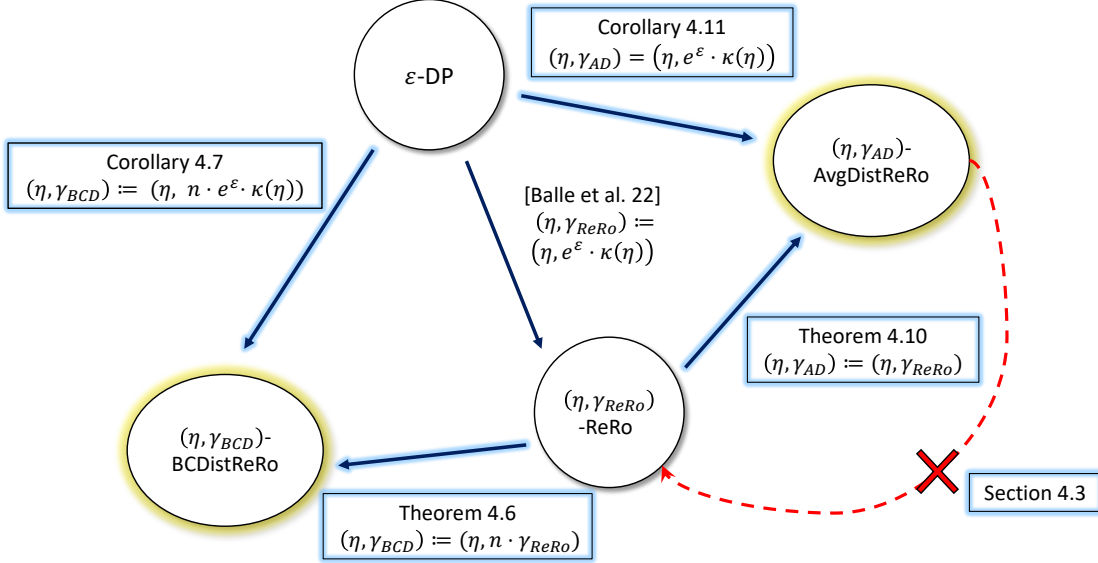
Corollary 4.11
$(\eta, \gamma_{AD}) = (\eta, e^{\varepsilon} \cdot \kappa(\eta))$

$\varepsilon$-DP

Corollary 4.7
$(\eta, \gamma_{BCD}) \coloneqq (\eta,\ n \cdot e^{\varepsilon} \cdot \kappa(\eta))$

$(\eta, \gamma_{AD})$-
AvgDistReRo

[Balle et al. 22]
$(\eta, \gamma_{ReRo}) \coloneqq$
$(\eta, e^{\varepsilon} \cdot \kappa(\eta))$

Theorem 4.10
$(\eta, \gamma_{AD}) \coloneqq (\eta, \gamma_{ReRo})$

$(\eta, \gamma_{ReRo})$
-ReRo

$(\eta, \gamma_{BCD})$-
BCDistReRo

Section 4.3

Theorem 4.6
$(\eta, \gamma_{BCD}) \coloneqq (\eta, n \cdot \gamma_{ReRo})$